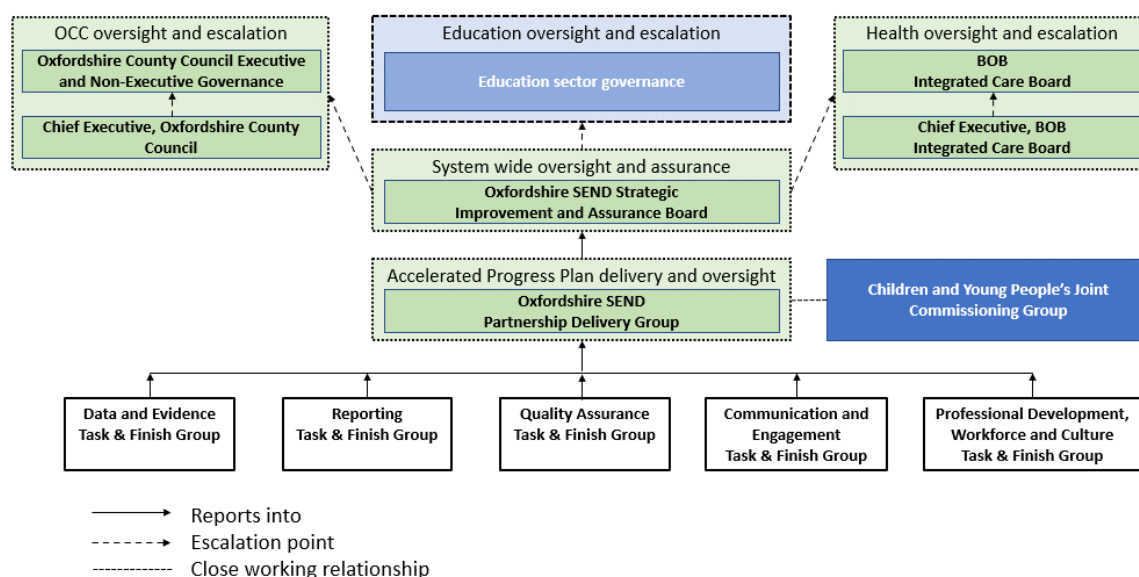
OCC oversight and escalation

Oxfordshire County Council Executive and Non-Executive Governance

Chief Executive, Oxfordshire County Council

Education oversight and escalation

Education sector governance

Health oversight and escalation

BOB Integrated Care Board

Chief Executive, BOB Integrated Care Board

System wide oversight and assurance

Oxfordshire SEND Strategic Improvement and Assurance Board

Accelerated Progress Plan delivery and oversight

Oxfordshire SEND Partnership Delivery Group

Children and Young People's Joint Commissioning Group

Data and Evidence Task & Finish Group

Reporting Task & Finish Group

Quality Assurance Task & Finish Group

Communication and Engagement Task & Finish Group

Professional Development, Workforce and Culture Task & Finish Group

Reports into

Escalation point

Close working relationship